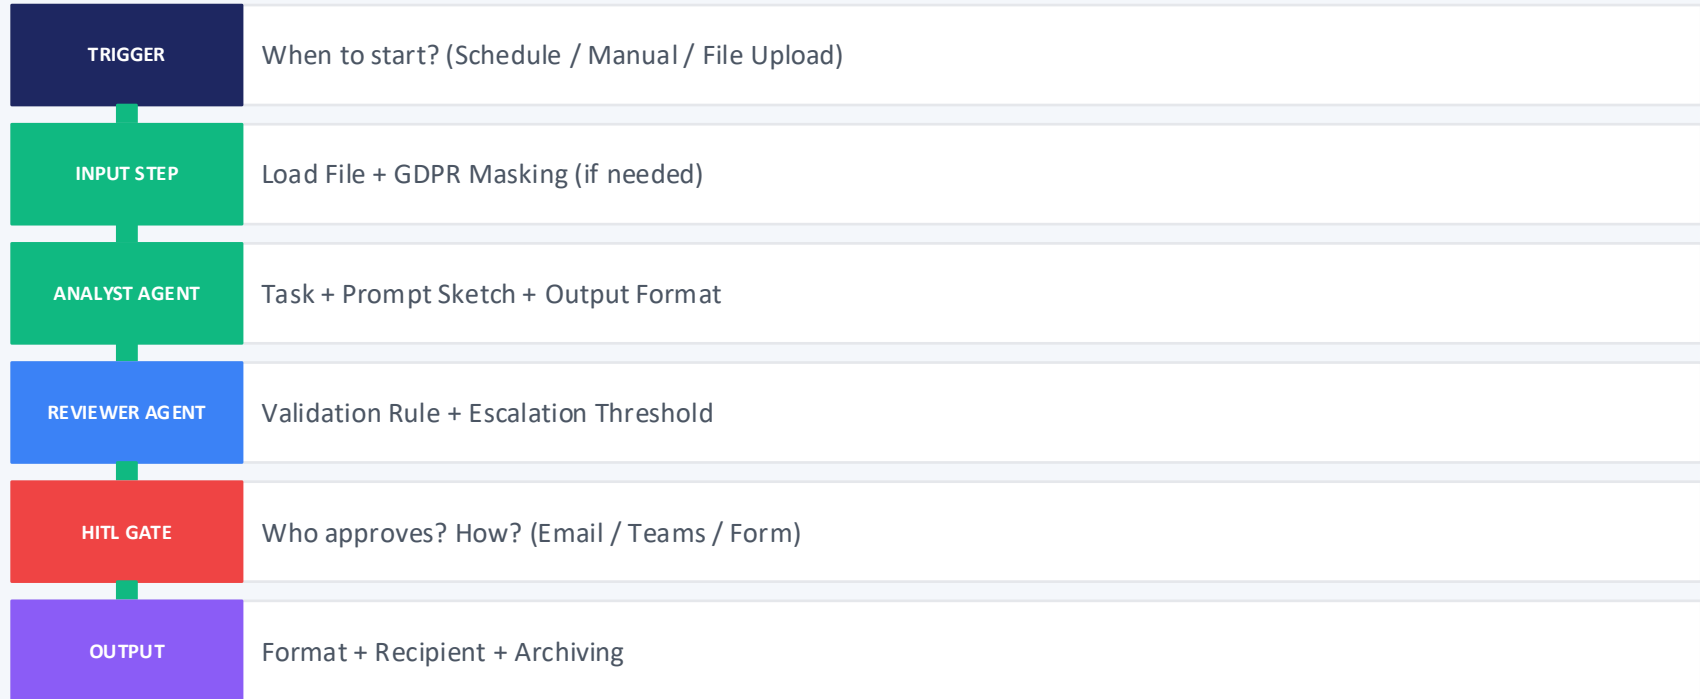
TRIGGER
When to start? (Schedule / Manual / File Upload)

INPUT STEP
Load File + GDPR Masking (if needed)

ANALYST AGENT
Task + Prompt Sketch + Output Format

REVIEWER AGENT
Validation Rule + Escalation Threshold

HITL GATE
Who approves? How? (Email / Teams / Form)

OUTPUT
Format + Recipient + Archiving